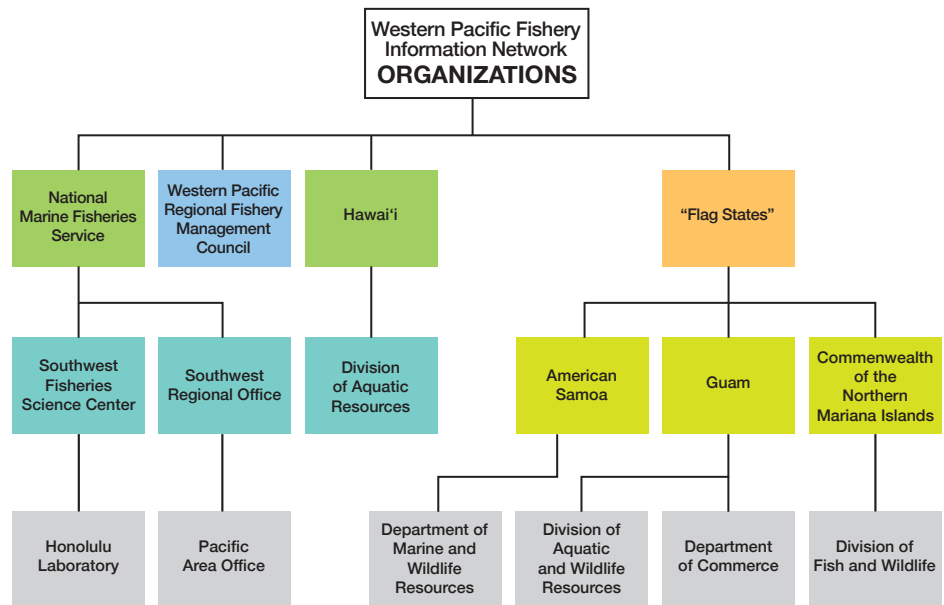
Western Pacific Fishery Information Network
ORGANIZATIONS

National Marine Fisheries Service

Western Pacific Regional Fishery Management Council

Hawai‘i

“Flag States”

Southwest Fisheries Science Center

Southwest Regional Office

Division of Aquatic Resources

American Samoa

Guam

Commenwealth of the Northern Mariana Islands

Honolulu Laboratory

Pacific Area Office

Department of Marine and Wildlife Resources

Division of Aquatic and Wildlife Resources

Department of Commerce

Division of Fish and Wildlife